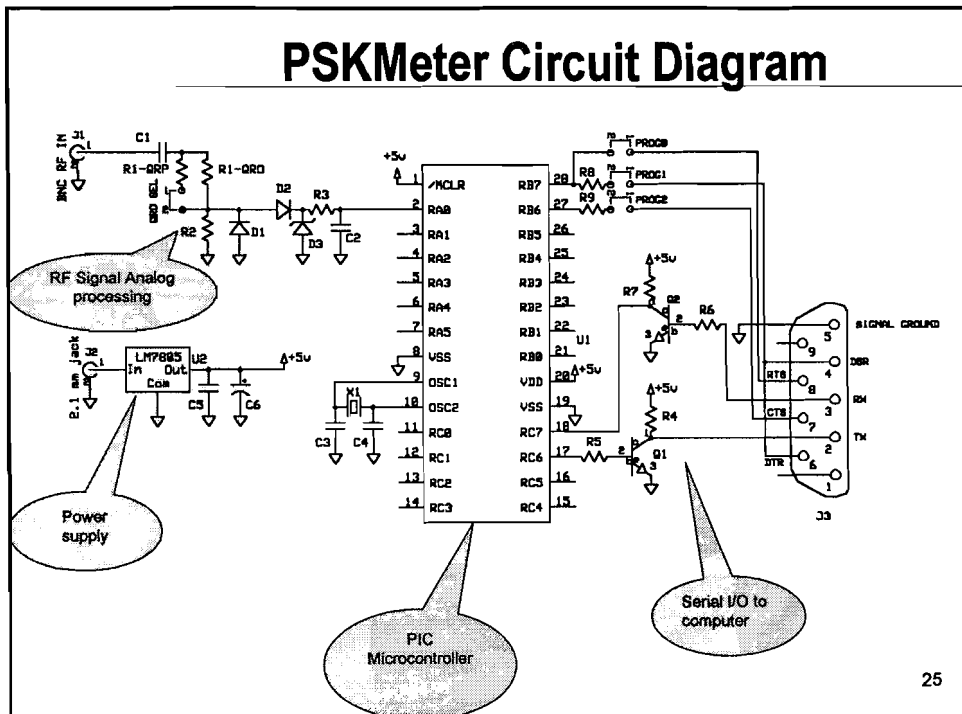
PSKMeter Circuit Diagram

J1 BNC RF IN C1 R1-QRP R1-QRO QRO SEL R2 D1 D2 R3 D3 C2

+5v

1 /MCLR
2 RA0
3 RA1
4 RA2
5 RA3
6 RA4
7 RA5
8 VSS
9 OSC1
10 OSC2
11 RC0
12 RC1
13 RC2
14 RC3

28 RB7
27 RB6
26 RB5
25 RB4
24 RB3
23 RB2
22 RB1
21 RB0
20 VDD
19 VSS
18 RC7
17 RC6
16 RC5
15 RC4

U1

R8 R9 PROG0 PROG1 PROG2

+5v R7 Q2 R6

+5v R4 R5 Q1

SIGNAL GROUND 5 9 DSR 4 RTS 8 RX 3 CTS 7 TX 2 DTR 6 1 J3

J2 2.1 mm jack LM7805 U2 In Out Com C5 C6 +5v

X1 C3 C4

RF Signal Analog processing

Power supply

PIC Microcontroller

Serial I/O to computer

25